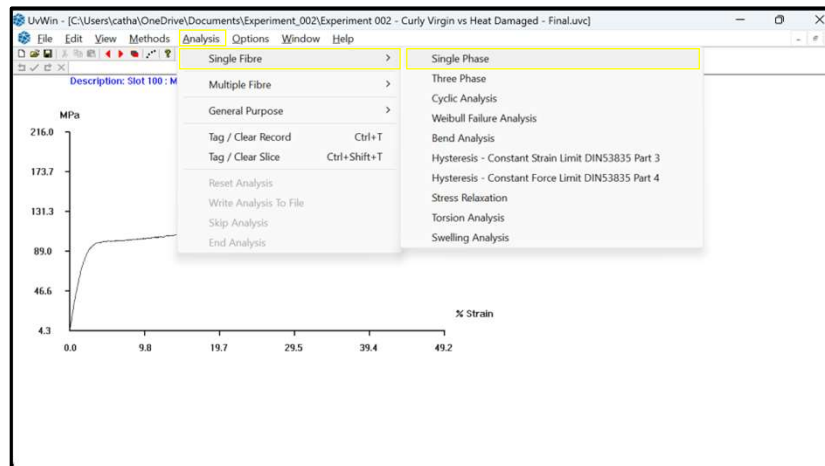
UvWin - [C:\Users\catha\OneDrive\Documents\Experiment_002\Experiment 002 - Curly Virgin vs Heat Damaged - Final.uvc]

File Edit View Methods Analysis Options Window Help

Description: Slot 100 : M

MPa

216.0

173.7

131.3

89.0

46.6

4.3

0.0 9.8 19.7 29.5 39.4 49.2

% Strain

Single Fibre
Multiple Fibre
General Purpose
Tag / Clear Record Ctrl+T
Tag / Clear Slice Ctrl+Shift+T
Reset Analysis
Write Analysis To File
Skip Analysis
End Analysis

Single Phase
Three Phase
Cyclic Analysis
Weibull Failure Analysis
Bend Analysis
Hysteresis - Constant Strain Limit DIN53835 Part 3
Hysteresis - Constant Force Limit DIN53835 Part 4
Stress Relaxation
Torsion Analysis
Swelling Analysis